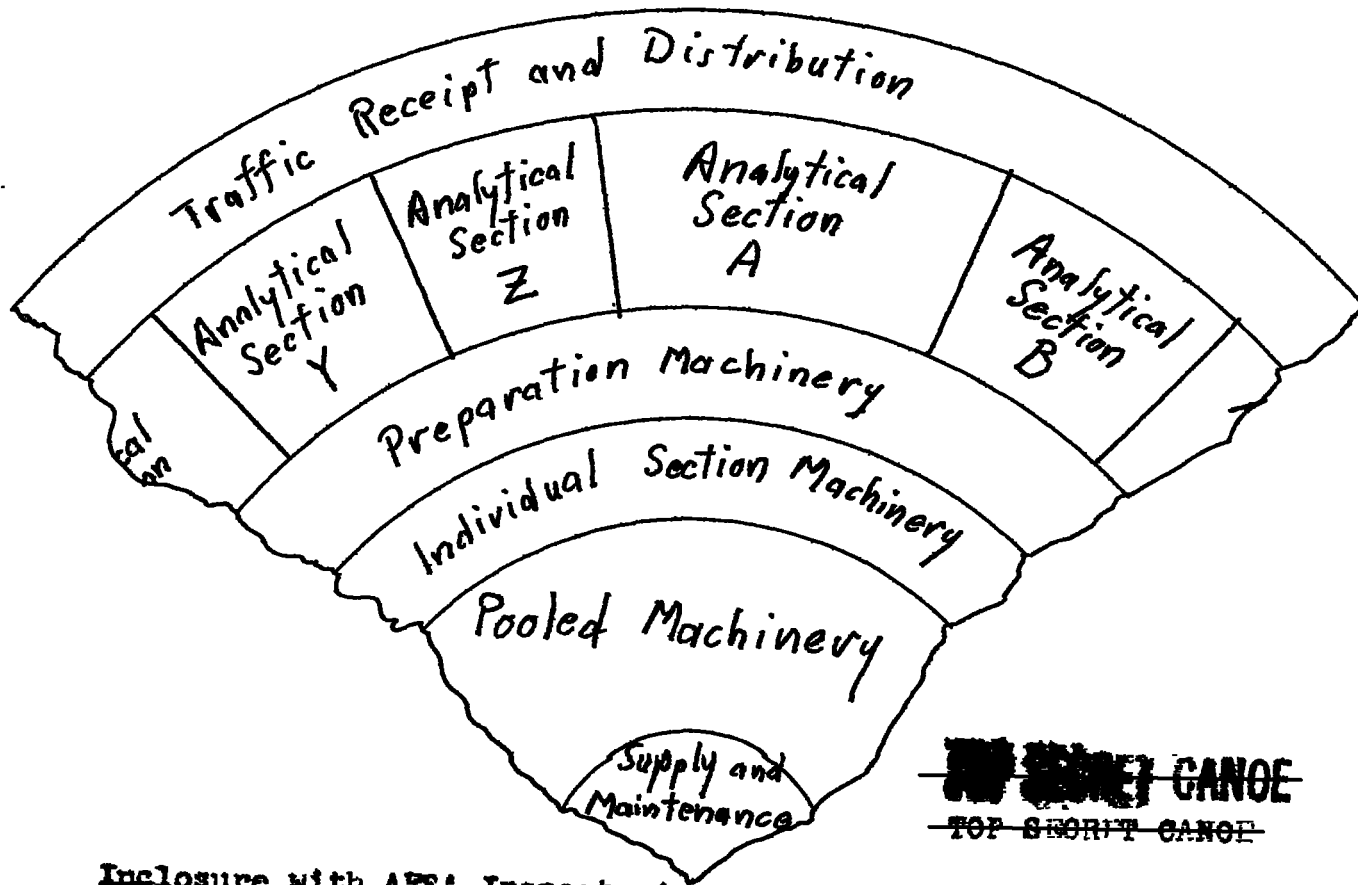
Traffic Receipt and Distribution

Analytical Section Y

Analytical Section Z

Analytical Section A

Analytical Section B

cal on

Preparation Machinery

Individual Section Machinery

Pooled Machinery

Supply and Maintenance

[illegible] CANOE
TOP SECRET CANOE

Inclosure with AFSA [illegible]